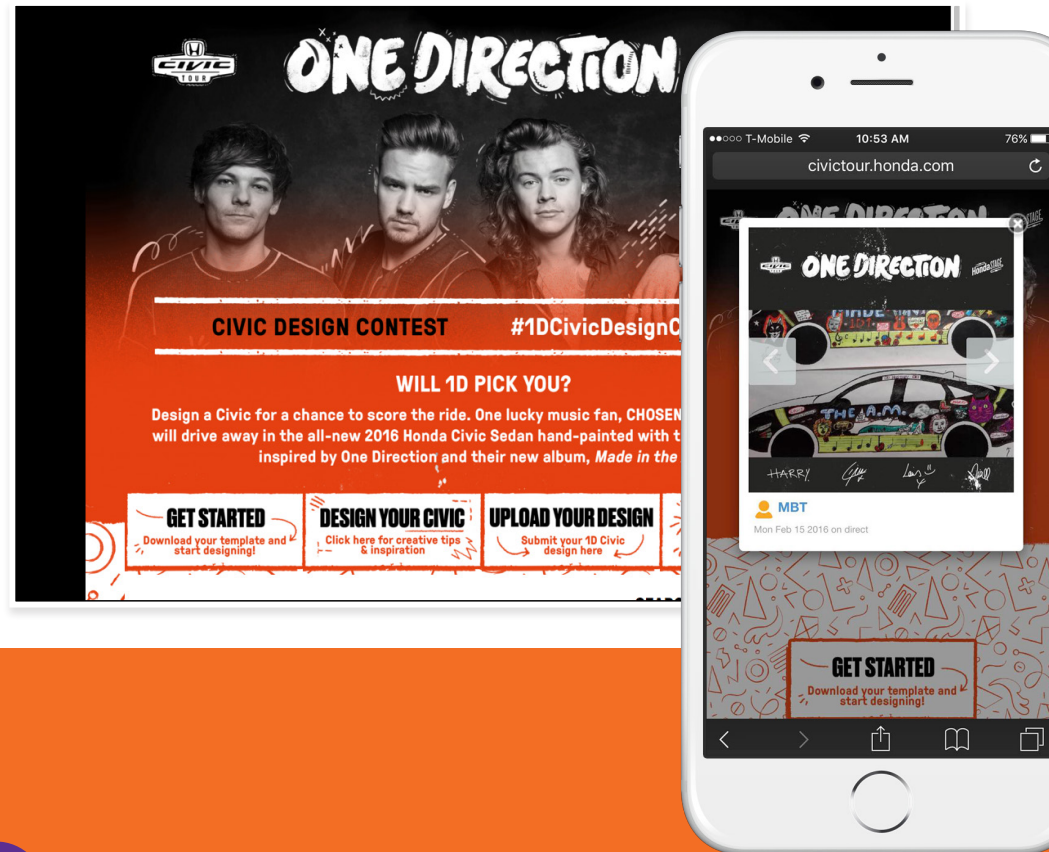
CIVIC TOUR

ONE DIRECTION

CIVIC DESIGN CONTEST #1DCivicDesignC

WILL 1D PICK YOU?

Design a Civic for a chance to score the ride. One lucky music fan, CHOSEN will drive away in the all-new 2016 Honda Civic Sedan hand-painted with t inspired by One Direction and their new album, *Made in the*

GET STARTED
Download your template and start designing!

DESIGN YOUR CIVIC
Click here for creative tips & inspiration

UPLOAD YOUR DESIGN
Submit your 1D Civic design here

●●○○○ T-Mobile 10:53 AM 76%

civictour.honda.com

ONE DIRECTION

ONE DIRECTION

HARRY

MBT

Mon Feb 15 2016 on direct

GET STARTED
Download your template and start designing!